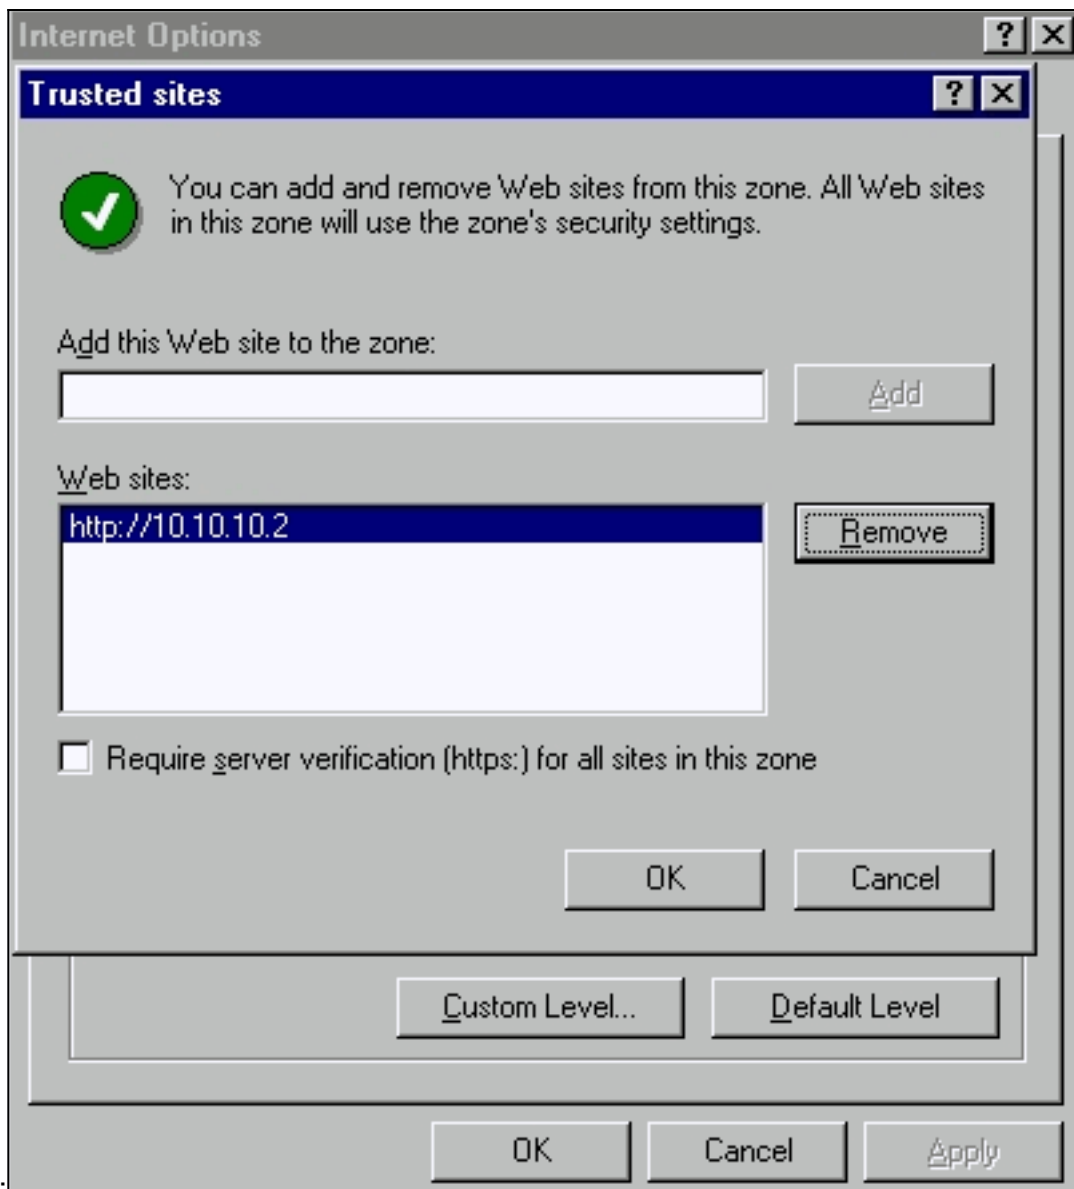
Internet Options

?

Trusted sites

?

You can add and remove Web sites from this zone. All Web sites in this zone will use the zone's security settings.

Add this Web site to the zone:

Add

Web sites:

http://10.10.10.2

Remove

Require server verification (https:) for all sites in this zone

OK

Cancel

Custom Level...

Default Level

OK

Cancel

Apply